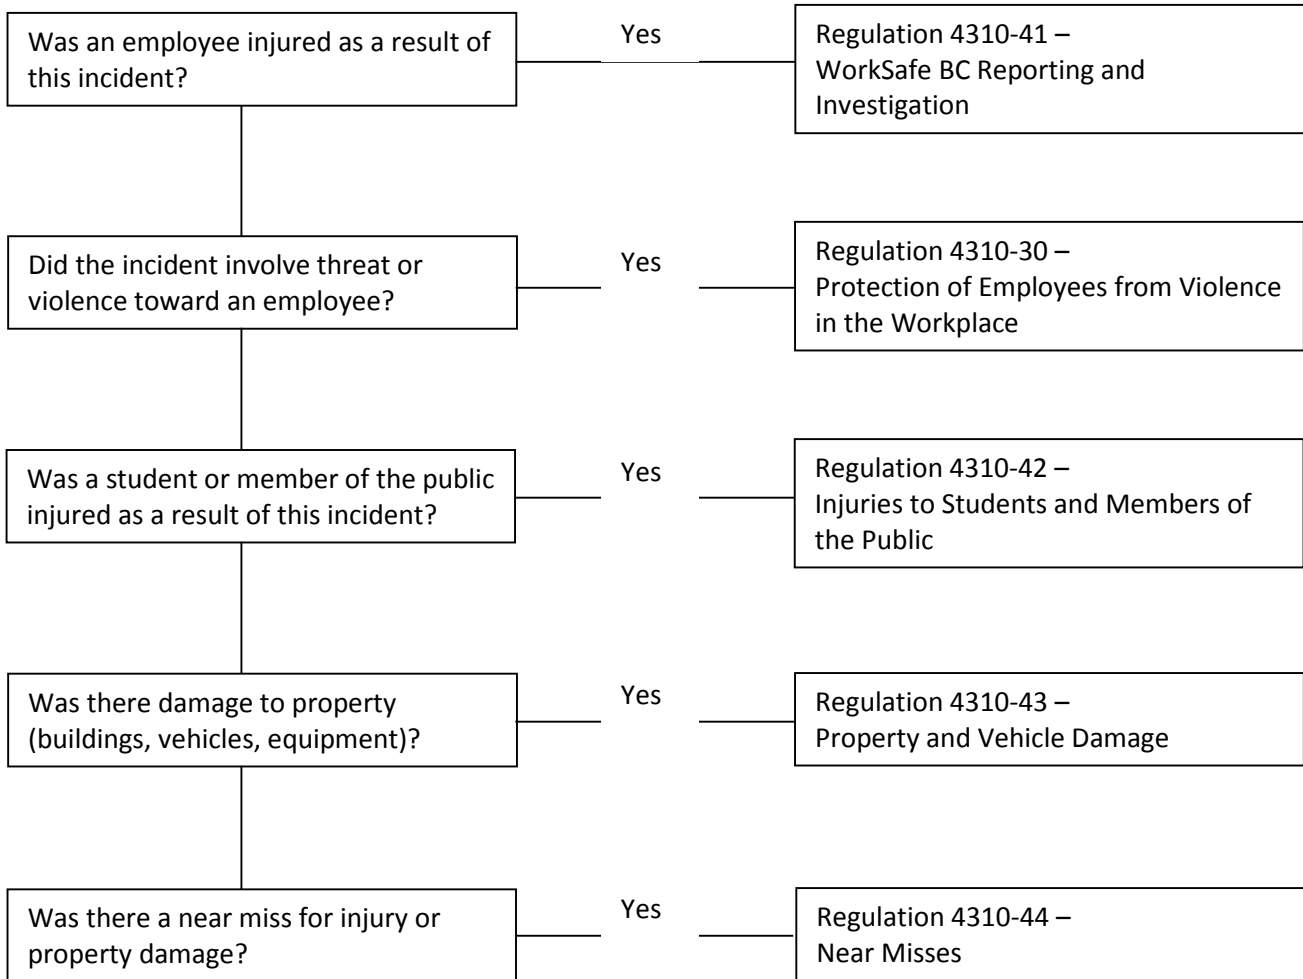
Was an employee injured as a result of this incident?

Yes

Regulation 4310-41 – WorkSafe BC Reporting and Investigation

Did the incident involve threat or violence toward an employee?

Yes

Regulation 4310-30 – Protection of Employees from Violence in the Workplace

Was a student or member of the public injured as a result of this incident?

Yes

Regulation 4310-42 – Injuries to Students and Members of the Public

Was there damage to property (buildings, vehicles, equipment)?

Yes

Regulation 4310-43 – Property and Vehicle Damage

Was there a near miss for injury or property damage?

Yes

Regulation 4310-44 – Near Misses